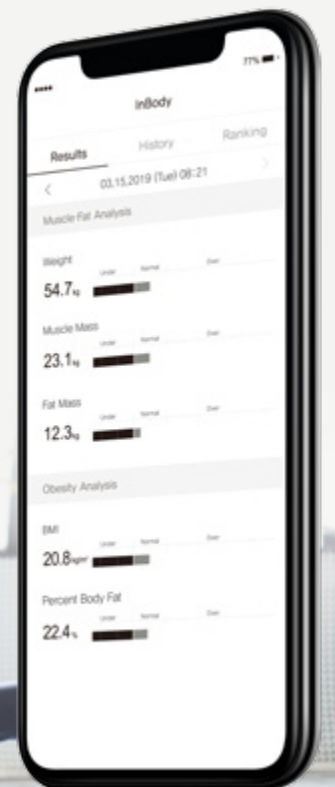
77%

InBody

Results History Ranking

< 03.15.2019 (Tue) 08:21 >

Muscle Fat Analysis

Weight
Under Normal Over
54.7kg

Muscle Mass
Under Normal Over
23.1kg

Fat Mass
Under Normal Over
12.3kg

Obesity Analysis

BMI
Under Normal Over
20.8kg/m²

Percent Body Fat
Under Normal Over
22.4%